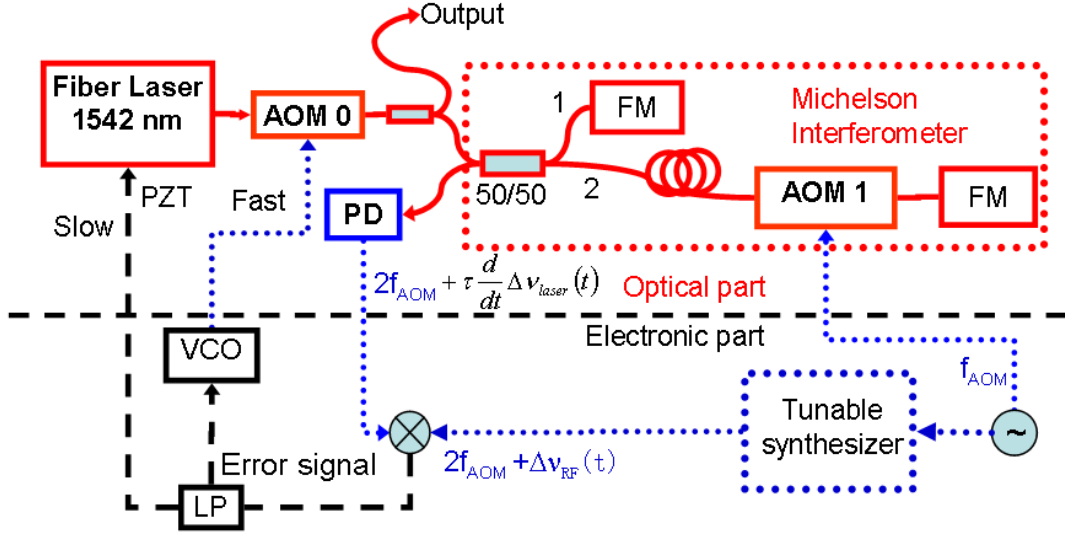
Output

Fiber Laser 1542 nm

AOM 0

1

FM

Michelson Interferometer

50/50

2

AOM 1

FM

PZT

Slow

Fast

PD

$2f_{AOM} + \tau \frac{d}{dt} \Delta \nu_{laser}(t)$

Optical part

Electronic part

VCO

$f_{AOM}$

Tunable synthesizer

~

Error signal

$2f_{AOM} + \Delta \nu_{RF}(t)$

LP